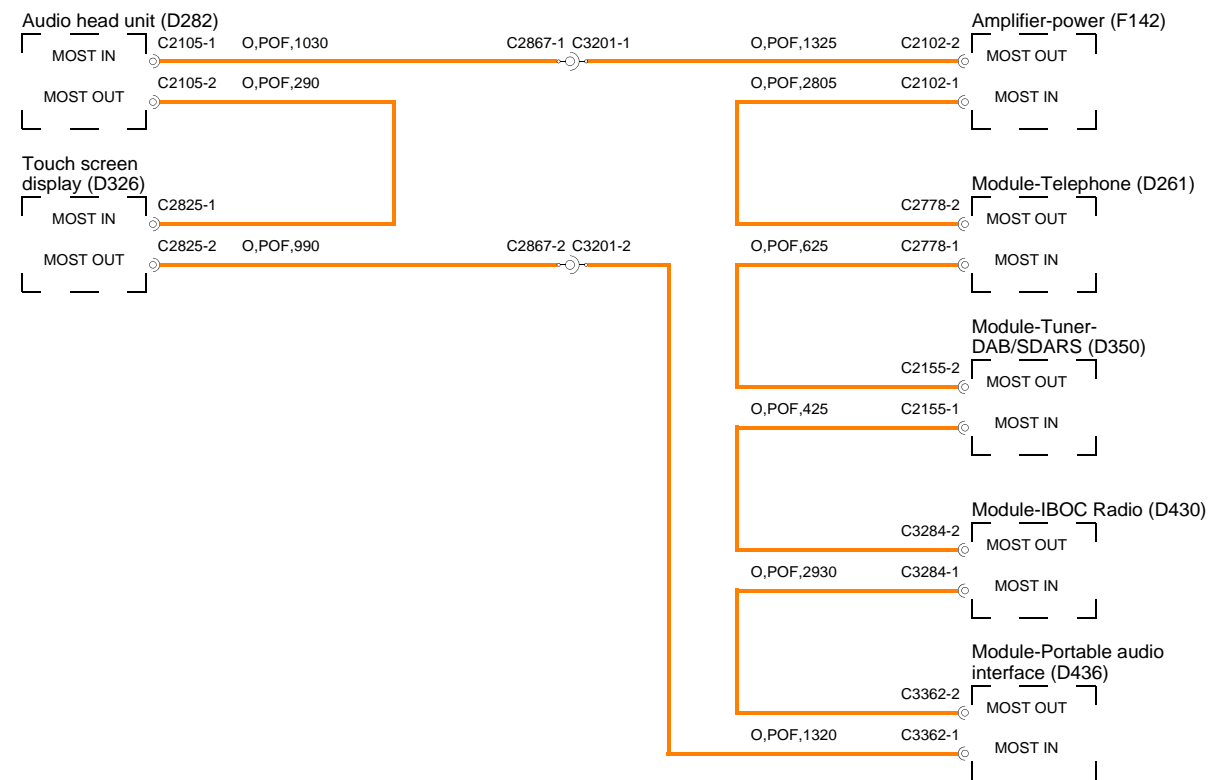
Audio head unit (D282)

MOST IN C2105-1 O,POF,1030 C2867-1 C3201-1 O,POF,1325 C2102-2

Amplifier-power (F142)

MOST OUT

MOST OUT C2105-2 O,POF,290

O,POF,2805 C2102-1 MOST IN

Touch screen display (D326)

MOST IN C2825-1

Module-Telephone (D261)

C2778-2 MOST OUT

MOST OUT C2825-2 O,POF,990 C2867-2 C3201-2 O,POF,625 C2778-1 MOST IN

Module-Tuner-DAB/SDARS (D350)

C2155-2 MOST OUT

O,POF,425 C2155-1 MOST IN

Module-IBOC Radio (D430)

C3284-2 MOST OUT

O,POF,2930 C3284-1 MOST IN

Module-Portable audio interface (D436)

C3362-2 MOST OUT

O,POF,1320 C3362-1 MOST IN